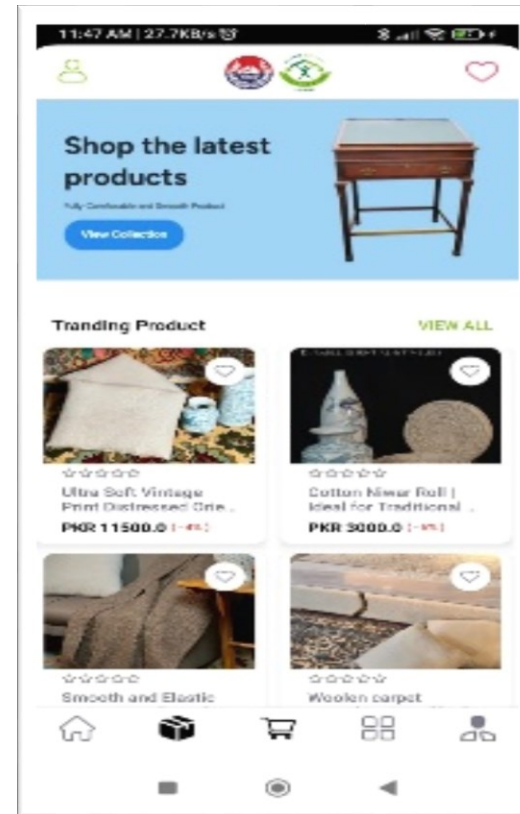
11:47 AM | 27.7KB/s

Shop the latest products

Fully Comfortable and Smooth Product

View Collection

Tranding Product

VIEW ALL

Ultra Soft Vintage Print Distressed Orie...

PKR 11500.0 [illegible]

Cotton Niwar Roll | Ideal for Traditional ...

PKR 3000.0 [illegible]

Smooth and Elastic

Woolen carpet